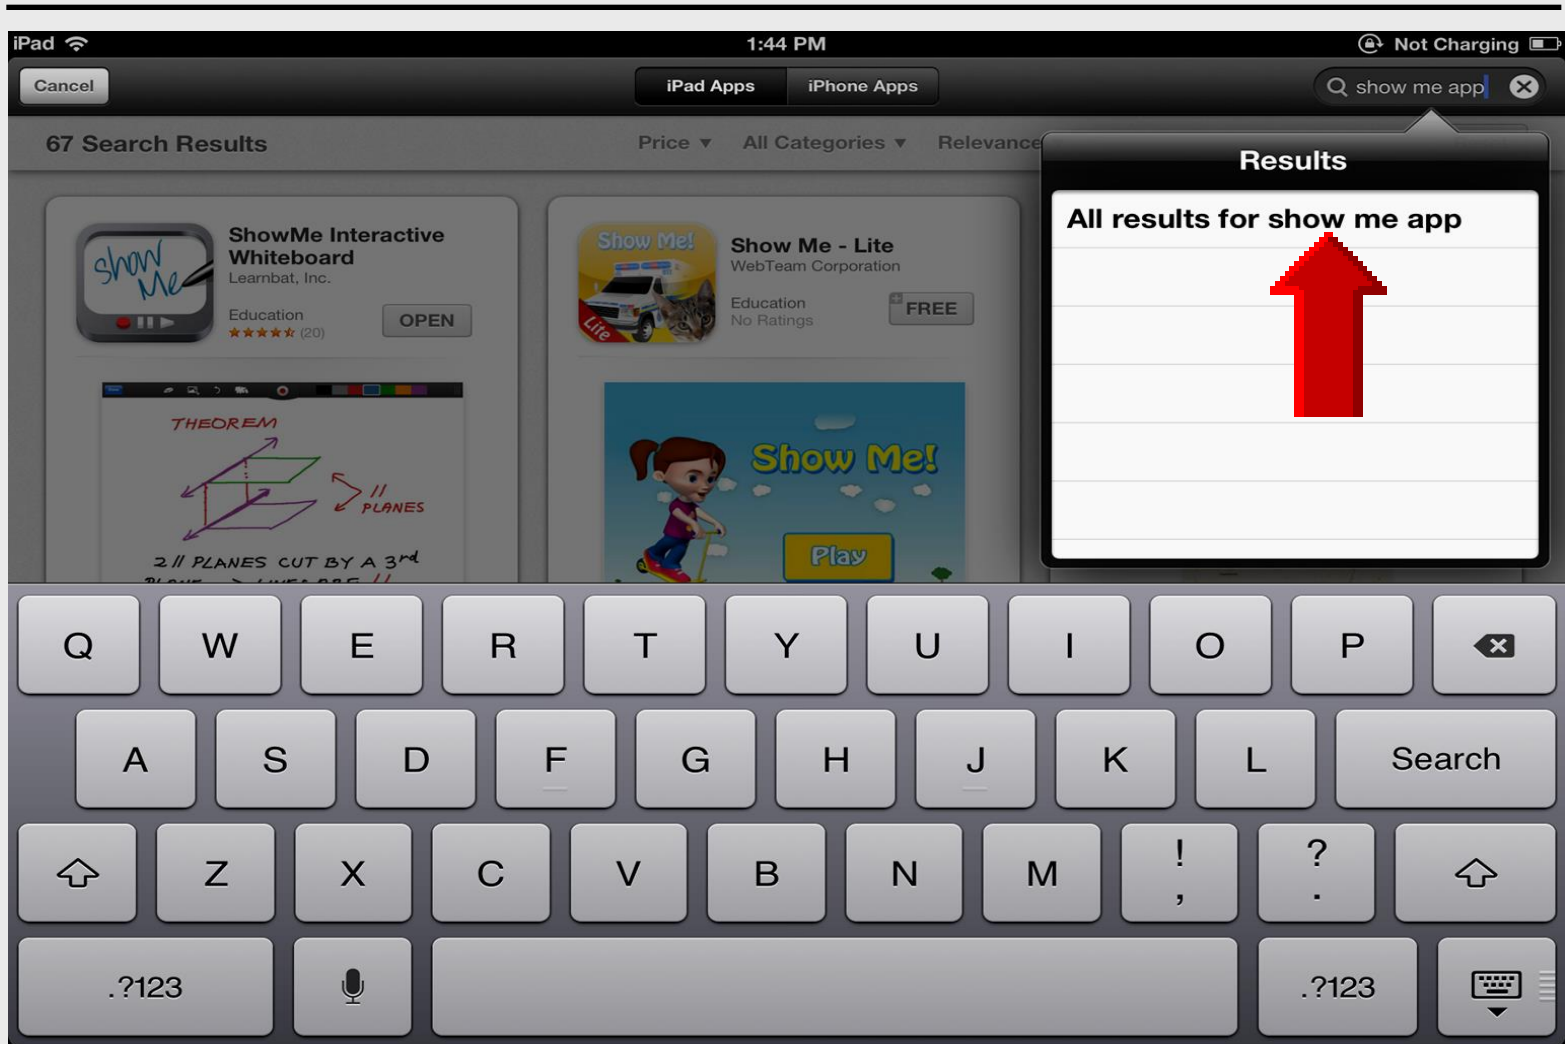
iPad 1:44 PM Not Charging

Cancel iPad Apps iPhone Apps show me app

67 Search Results Price ▾ All Categories ▾ Relevance

Results

All results for show me app

show Me

ShowMe Interactive Whiteboard
Learnbat, Inc.
Education
★★★★★ (20)
OPEN

THEOREM
// PLANES
2 // PLANES CUT BY A 3rd
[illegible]

Show Me!
Lite

Show Me - Lite
WebTeam Corporation
Education
No Ratings
FREE

Show Me!
Play

Q W E R T Y U I O P
A S D F G H J K L Search
Z X C V B N M ! , ? .
.?123 .?123